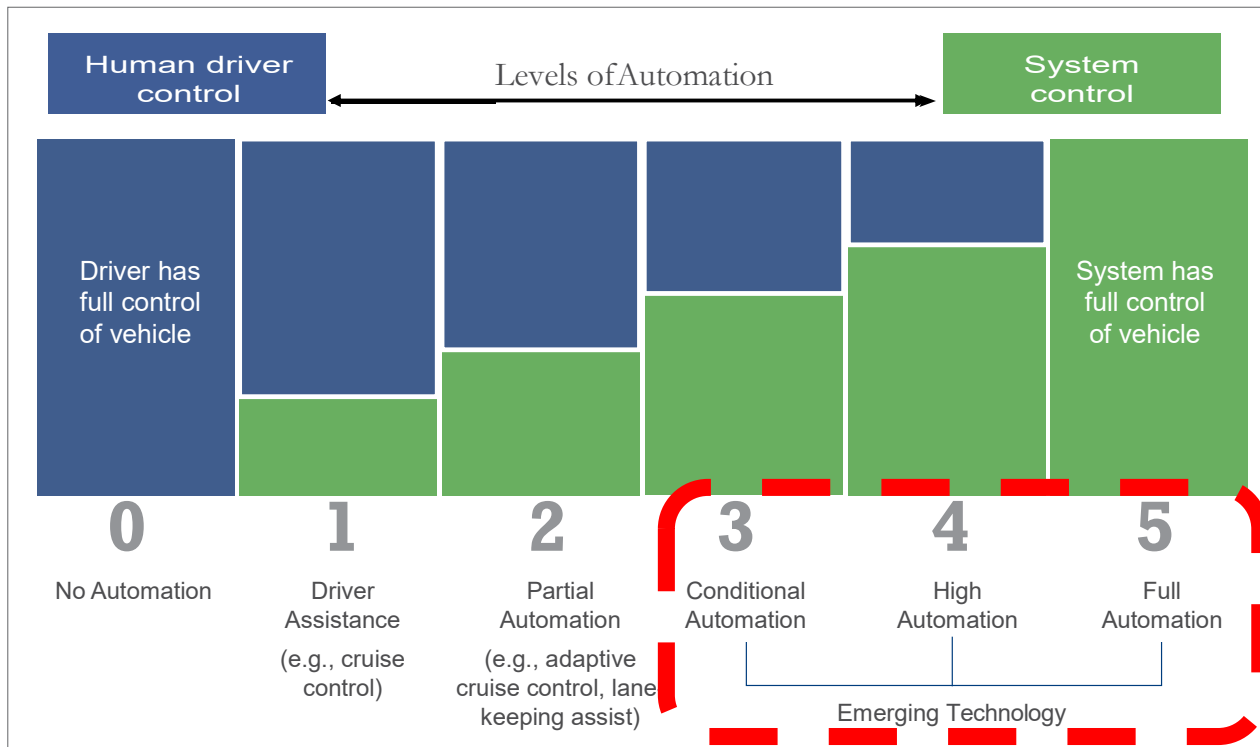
Human driver control

Levels ofAutomation

System control

Driver has full control of vehicle

System has full control of vehicle

0
No Automation

1
Driver Assistance
(e.g., cruise control)

2
Partial Automation
(e.g., adaptive cruise control, lane keeping assist)

3
Conditional Automation

4
High Automation

5
Full Automation

Emerging Technology